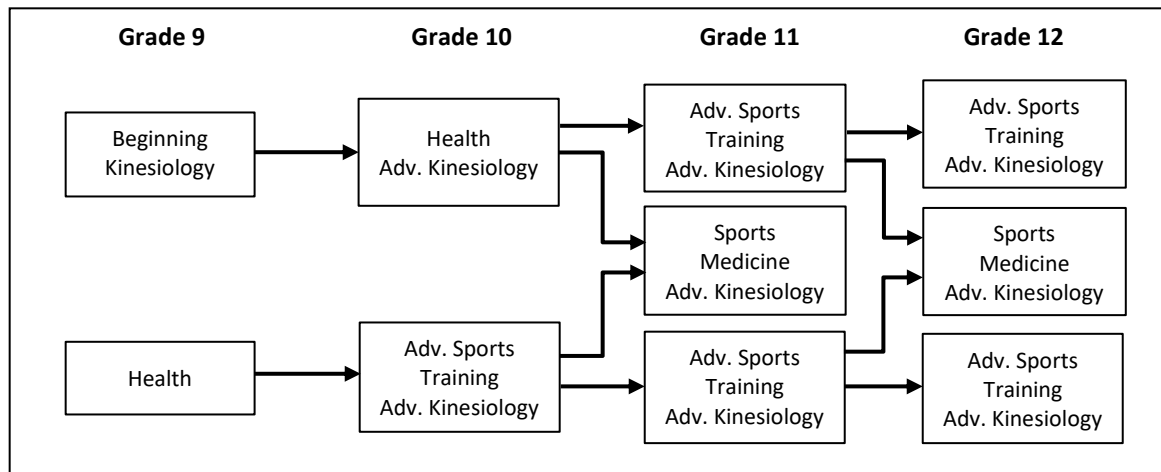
Grade 9

Grade 10

Grade 11

Grade 12

Beginning Kinesiology

Health Adv. Kinesiology

Adv. Sports Training Adv. Kinesiology

Adv. Sports Training Adv. Kinesiology

Sports Medicine Adv. Kinesiology

Sports Medicine Adv. Kinesiology

Health

Adv. Sports Training Adv. Kinesiology

Adv. Sports Training Adv. Kinesiology

Adv. Sports Training Adv. Kinesiology